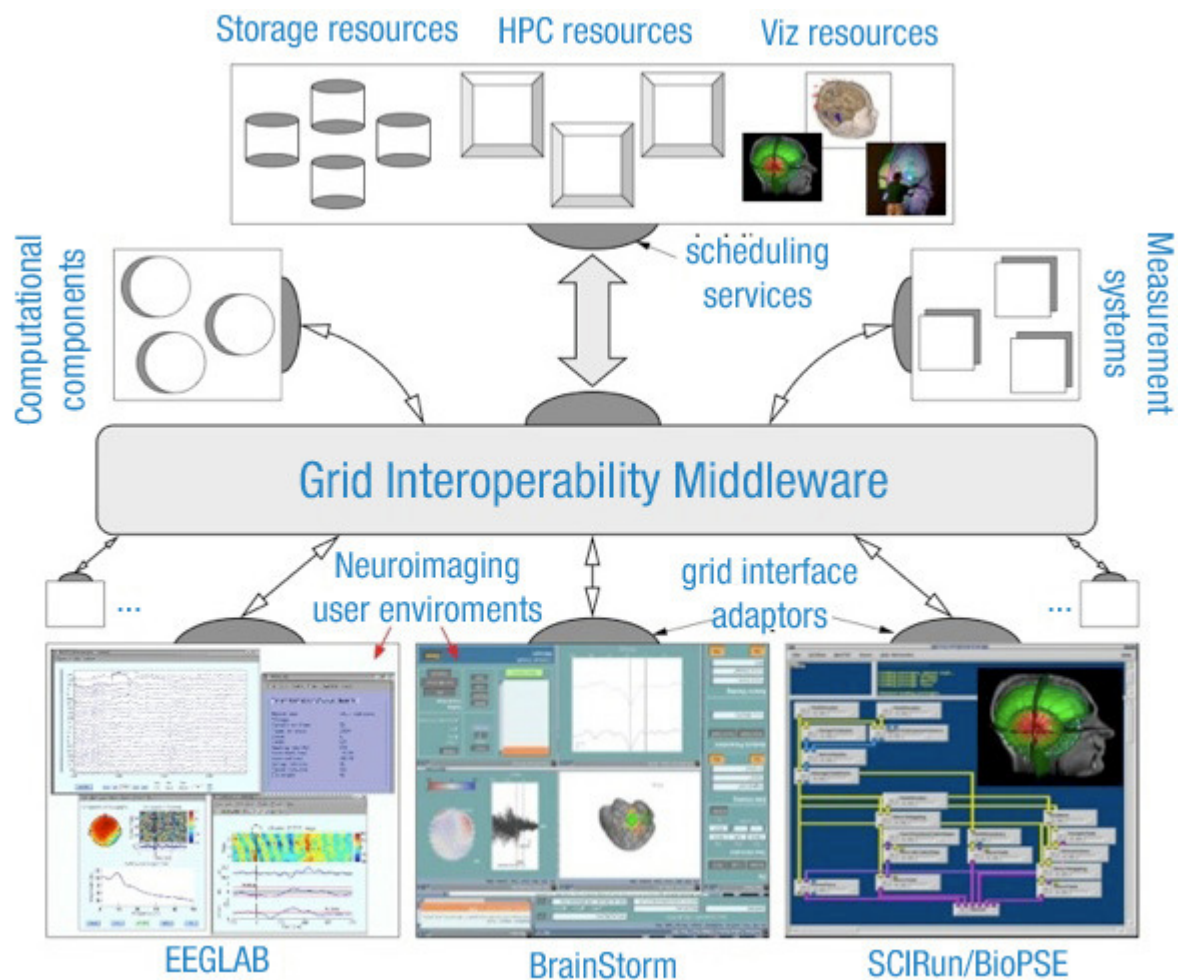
Storage resources
HPC resources
Viz resources

Computational components

scheduling services

Measurement systems

Grid Interoperability Middleware

...

Neuroimaging user enviroments

grid interface adaptors

...

EEGLAB
BrainStorm
SCIRun/BioPSE